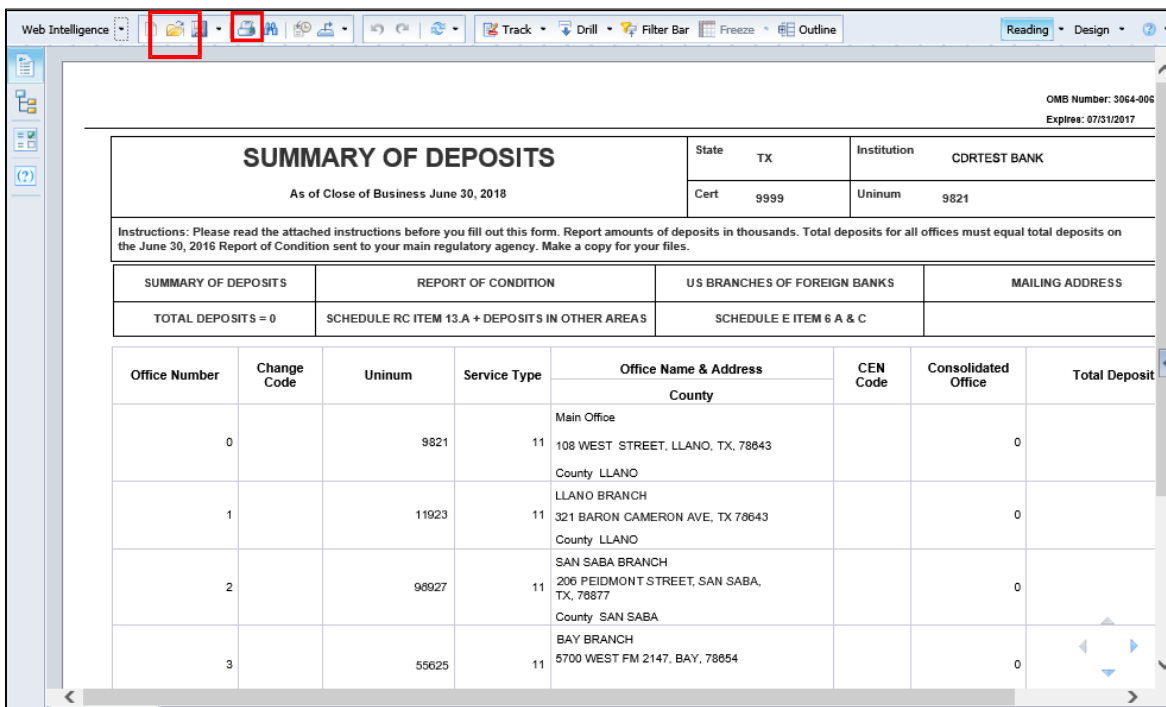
Web Intelligence | Track • Drill • Filter Bar | Freeze • Outline | Reading • Design •

OMB Number: 3064-006
Expires: 07/31/2017

| SUMMARY OF DEPOSITS | State TX | Institution CDRTEST BANK |
|---|---|---|
| As of Close of Business June 30, 2018 | Cert 9999 | Uninum 9821 |

Instructions: Please read the attached instructions before you fill out this form. Report amounts of deposits in thousands. Total deposits for all offices must equal total deposits on the June 30, 2016 Report of Condition sent to your main regulatory agency. Make a copy for your files.

| SUMMARY OF DEPOSITS | REPORT OF CONDITION | US BRANCHES OF FOREIGN BANKS | MAILING ADDRESS |
|---|---|---|---|
| TOTAL DEPOSITS = 0 | SCHEDULE RC ITEM 13.A + DEPOSITS IN OTHER AREAS | SCHEDULE E ITEM 6 A & C | |

| Office Number | Change Code | Uninum | Service Type | Office Name & Address / County | CEN Code | Consolidated Office | Total Deposit |
|---|---|---|---|---|---|---|---|
| 0 | | 9821 | 11 | Main Office<br>108 WEST STREET, LLANO, TX, 78643<br>County LLANO | | 0 | |
| 1 | | 11923 | 11 | LLANO BRANCH<br>321 BARON CAMERON AVE, TX 78643<br>County LLANO | | 0 | |
| 2 | | 98927 | 11 | SAN SABA BRANCH<br>206 PEIDMONT STREET, SAN SABA, TX, 76877<br>County SAN SABA | | 0 | |
| 3 | | 55625 | 11 | BAY BRANCH<br>5700 WEST FM 2147, BAY, 78654 | | 0 | |